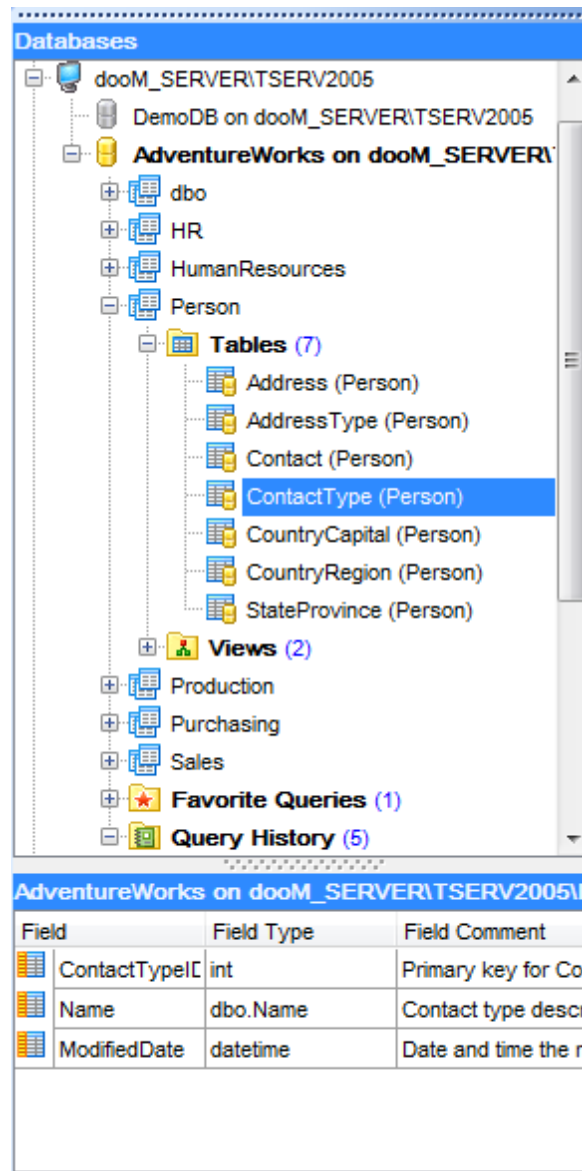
Databases

dooM_SERVER\TSERV2005
DemoDB on dooM_SERVER\TSERV2005
AdventureWorks on dooM_SERVER\T
dbo
HR
HumanResources
Person
Tables (7)
Address (Person)
AddressType (Person)
Contact (Person)
ContactType (Person)
CountryCapital (Person)
CountryRegion (Person)
StateProvince (Person)
Views (2)
Production
Purchasing
Sales
Favorite Queries (1)
Query History (5)

AdventureWorks on dooM_SERVER\TSERV2005\

| Field | Field Type | Field Comment |
|---|---|---|
| ContactTypeID | int | Primary key for Co |
| Name | dbo.Name | Contact type descr |
| ModifiedDate | datetime | Date and time the r |